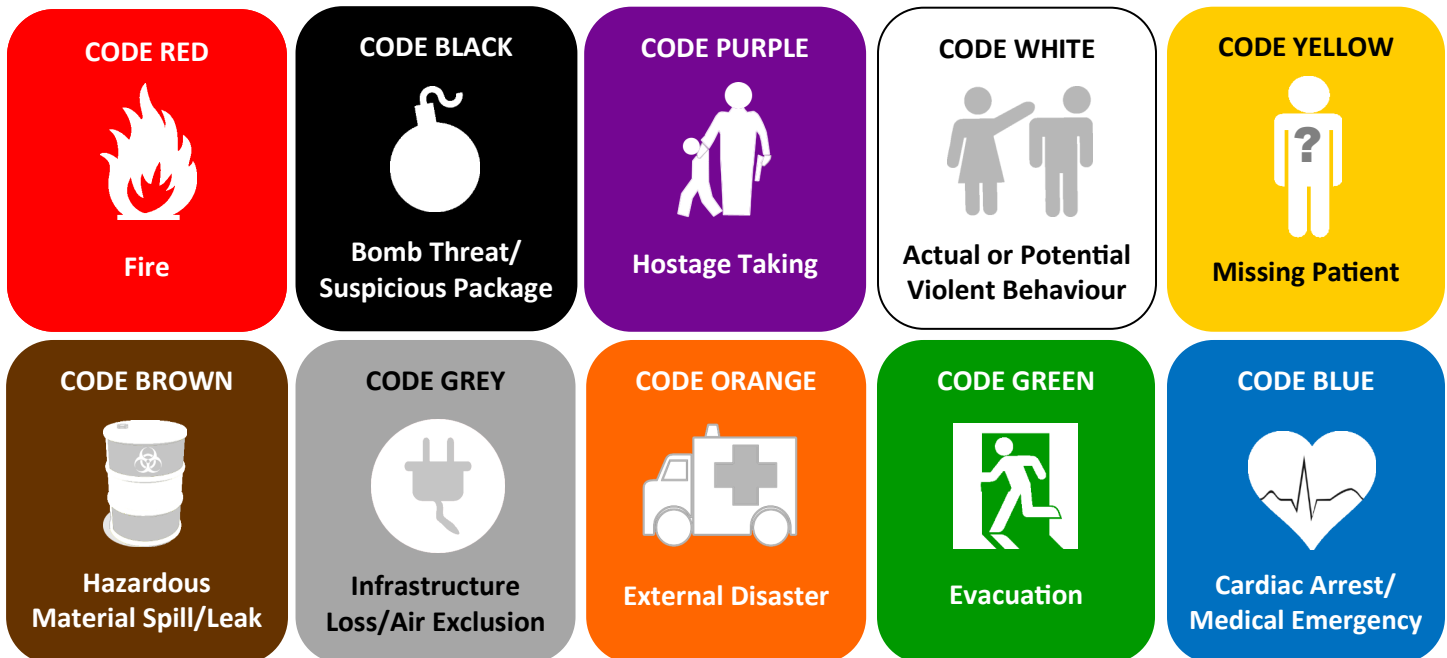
CODE RED

Fire

CODE BLACK

Bomb Threat/ Suspicious Package

CODE PURPLE

Hostage Taking

CODE WHITE

Actual or Potential Violent Behaviour

CODE YELLOW

?

Missing Patient

CODE BROWN

Hazardous Material Spill/Leak

CODE GREY

Infrastructure Loss/Air Exclusion

CODE ORANGE

External Disaster

CODE GREEN

Evacuation

CODE BLUE

Cardiac Arrest/ Medical Emergency